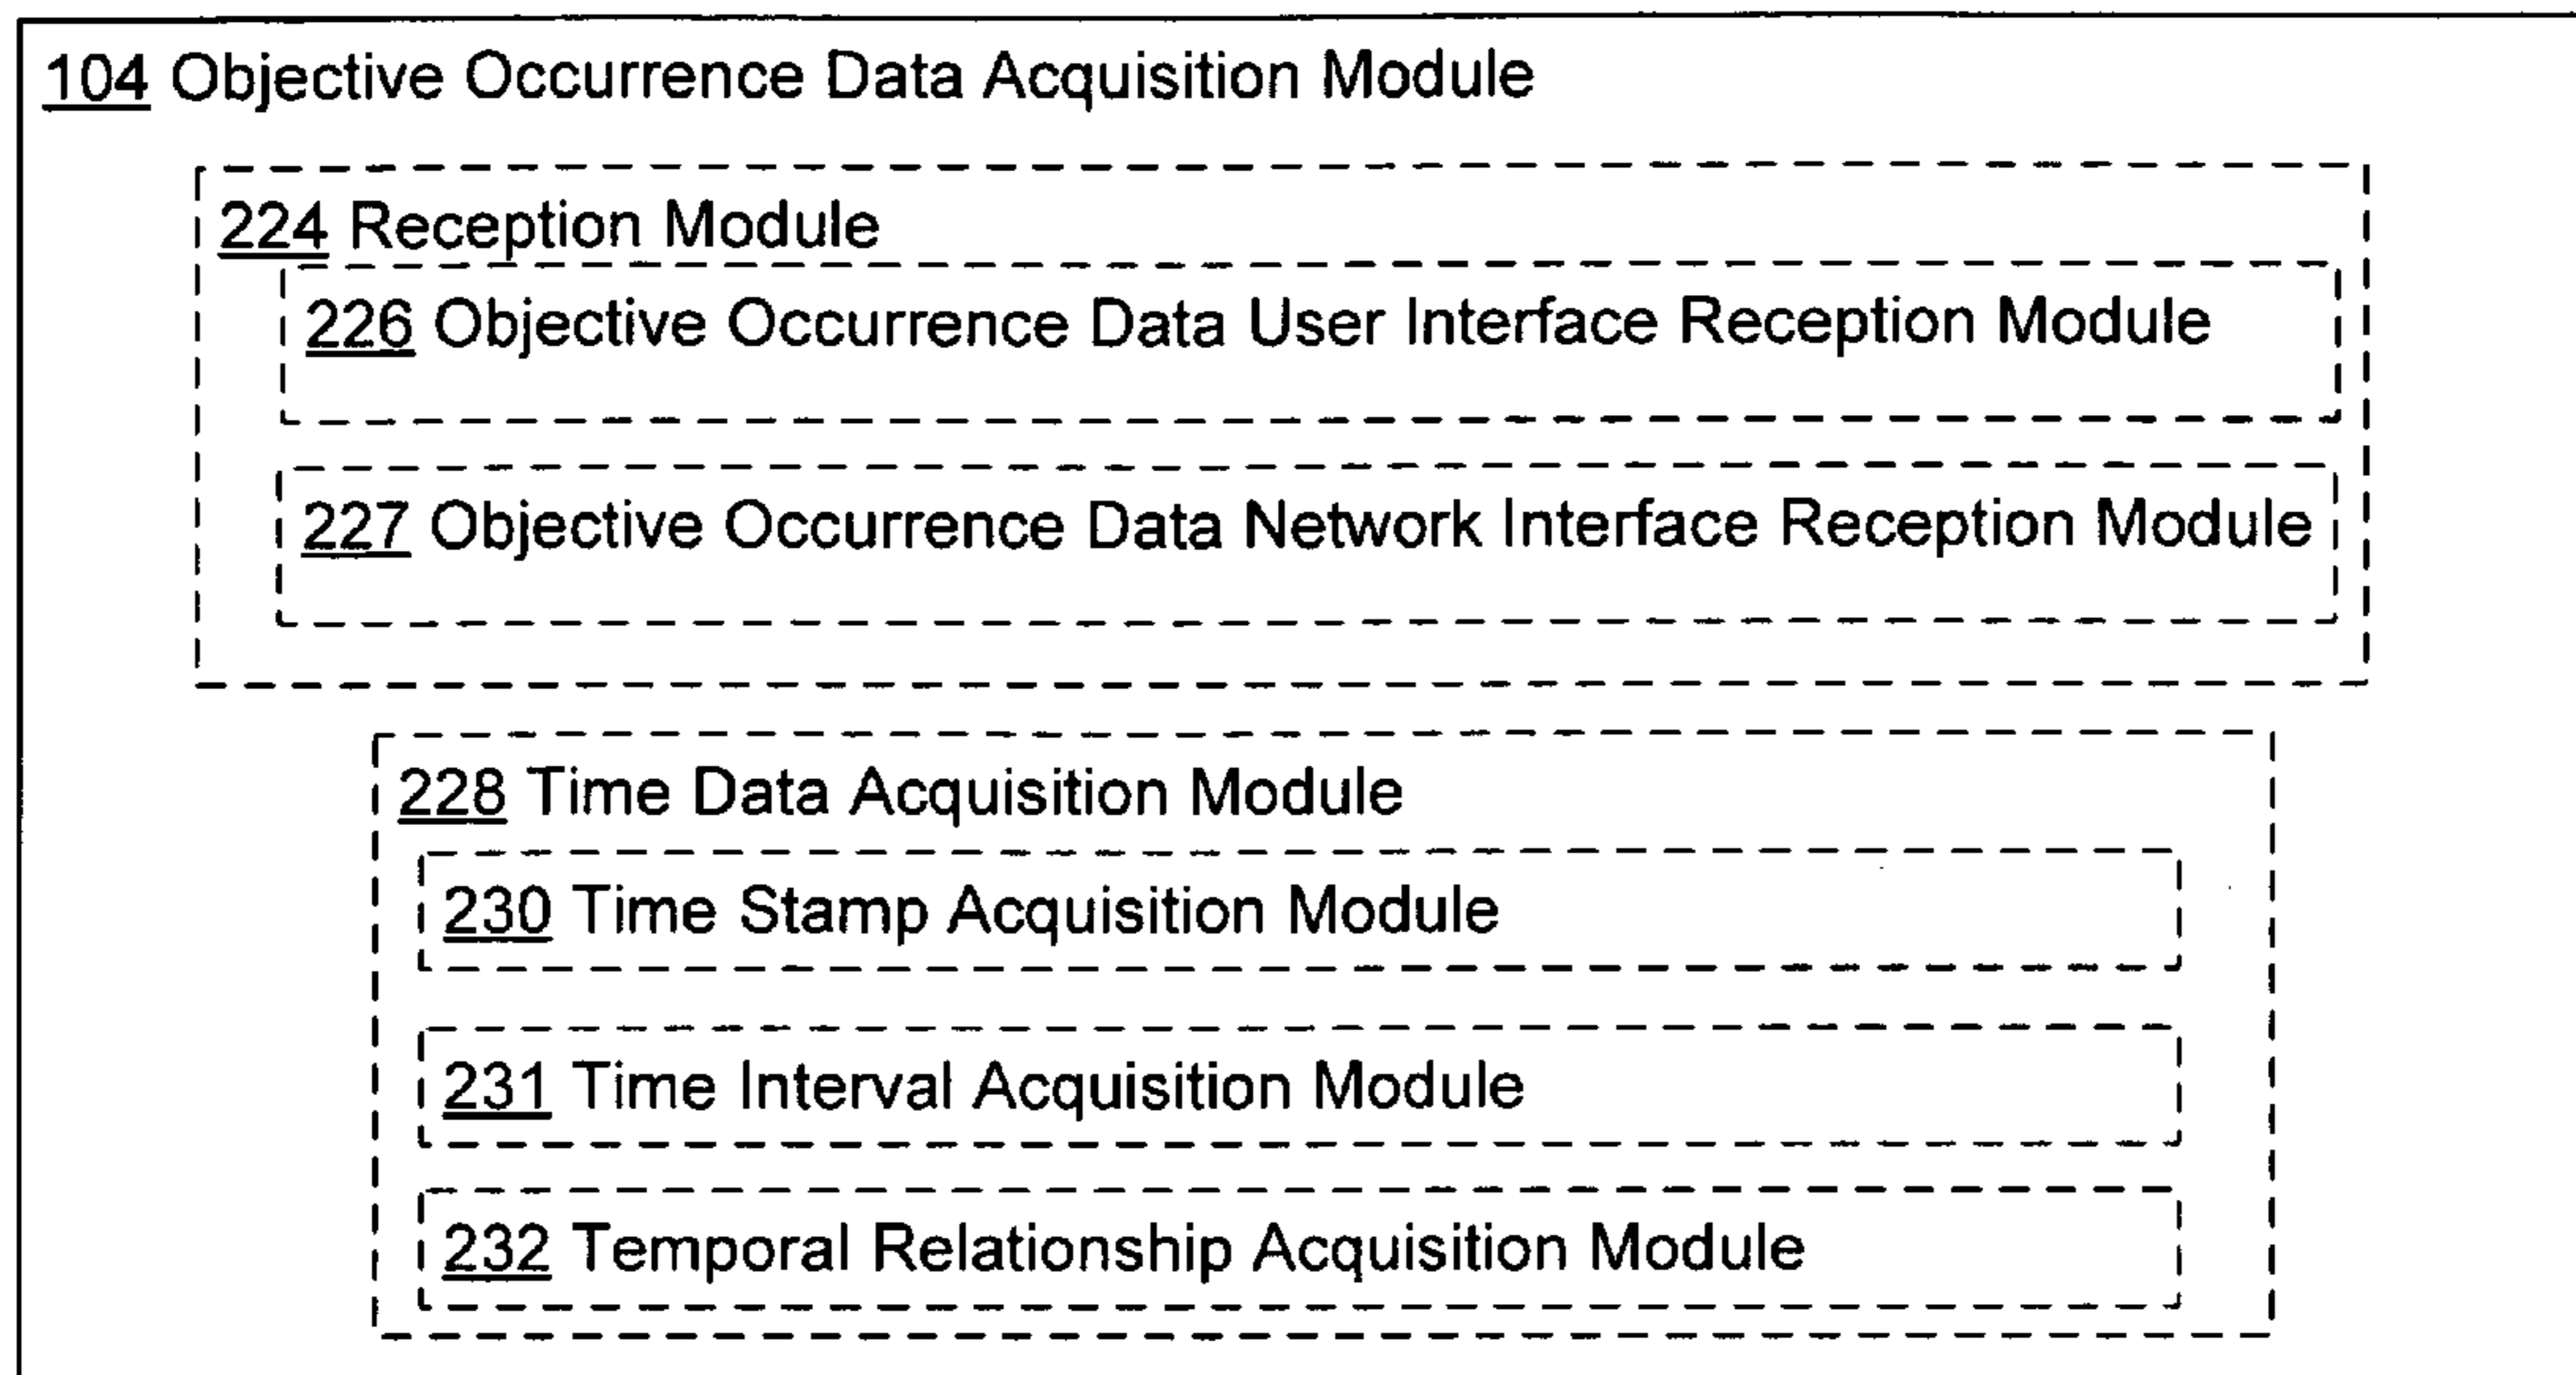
104 Objective Occurrence Data Acquisition Module

224 Reception Module

226 Objective Occurrence Data User Interface Reception Module

227 Objective Occurrence Data Network Interface Reception Module

228 Time Data Acquisition Module

230 Time Stamp Acquisition Module

231 Time Interval Acquisition Module

232 Temporal Relationship Acquisition Module